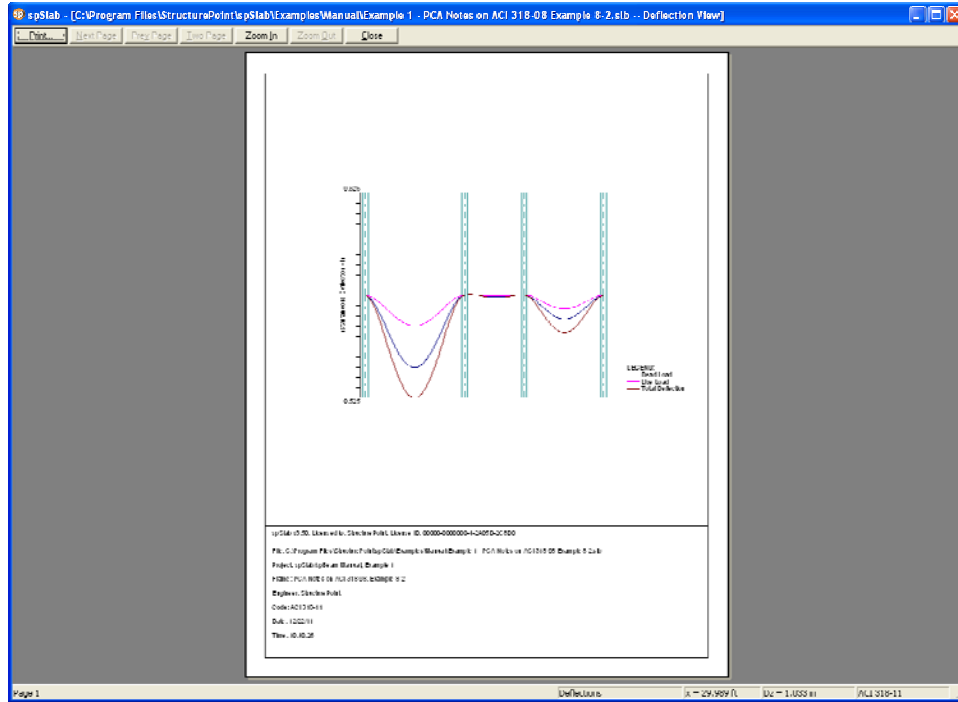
spSlab - [C:\Program Files\StructurePoint\spSlab\Examples\Manual\Example 1 - PCA Notes on ACI 318-08 Example 8-2.slb -- Deflection View]

Print... | Next Page | Prev Page | Two Page | Zoom In | Zoom Out | Close

0.025

Deflection (in)

-0.525

LEGEND:
Dead Load
Live Load
Total Deflection

spSlab v3.50. Licensed to: StructurePoint. License ID: 00000-0000000-4-2A050-2C5D0

File: C:\Program Files\StructurePoint\spSlab\Examples\Manual\Example 1 - PCA Notes on ACI 318-08 Example 8-2.slb

Project: spSlab/spBeam Manual, Example 1

Frame: PCA Notes on ACI 318-08, Example 8-2

Engineer: StructurePoint

Code: ACI 318-11

Date: 12/02/11

Time: 10:40:26

Page 1 | Deflections | x = 29.989 ft | Dz = 1.033 in | ACI 318-11